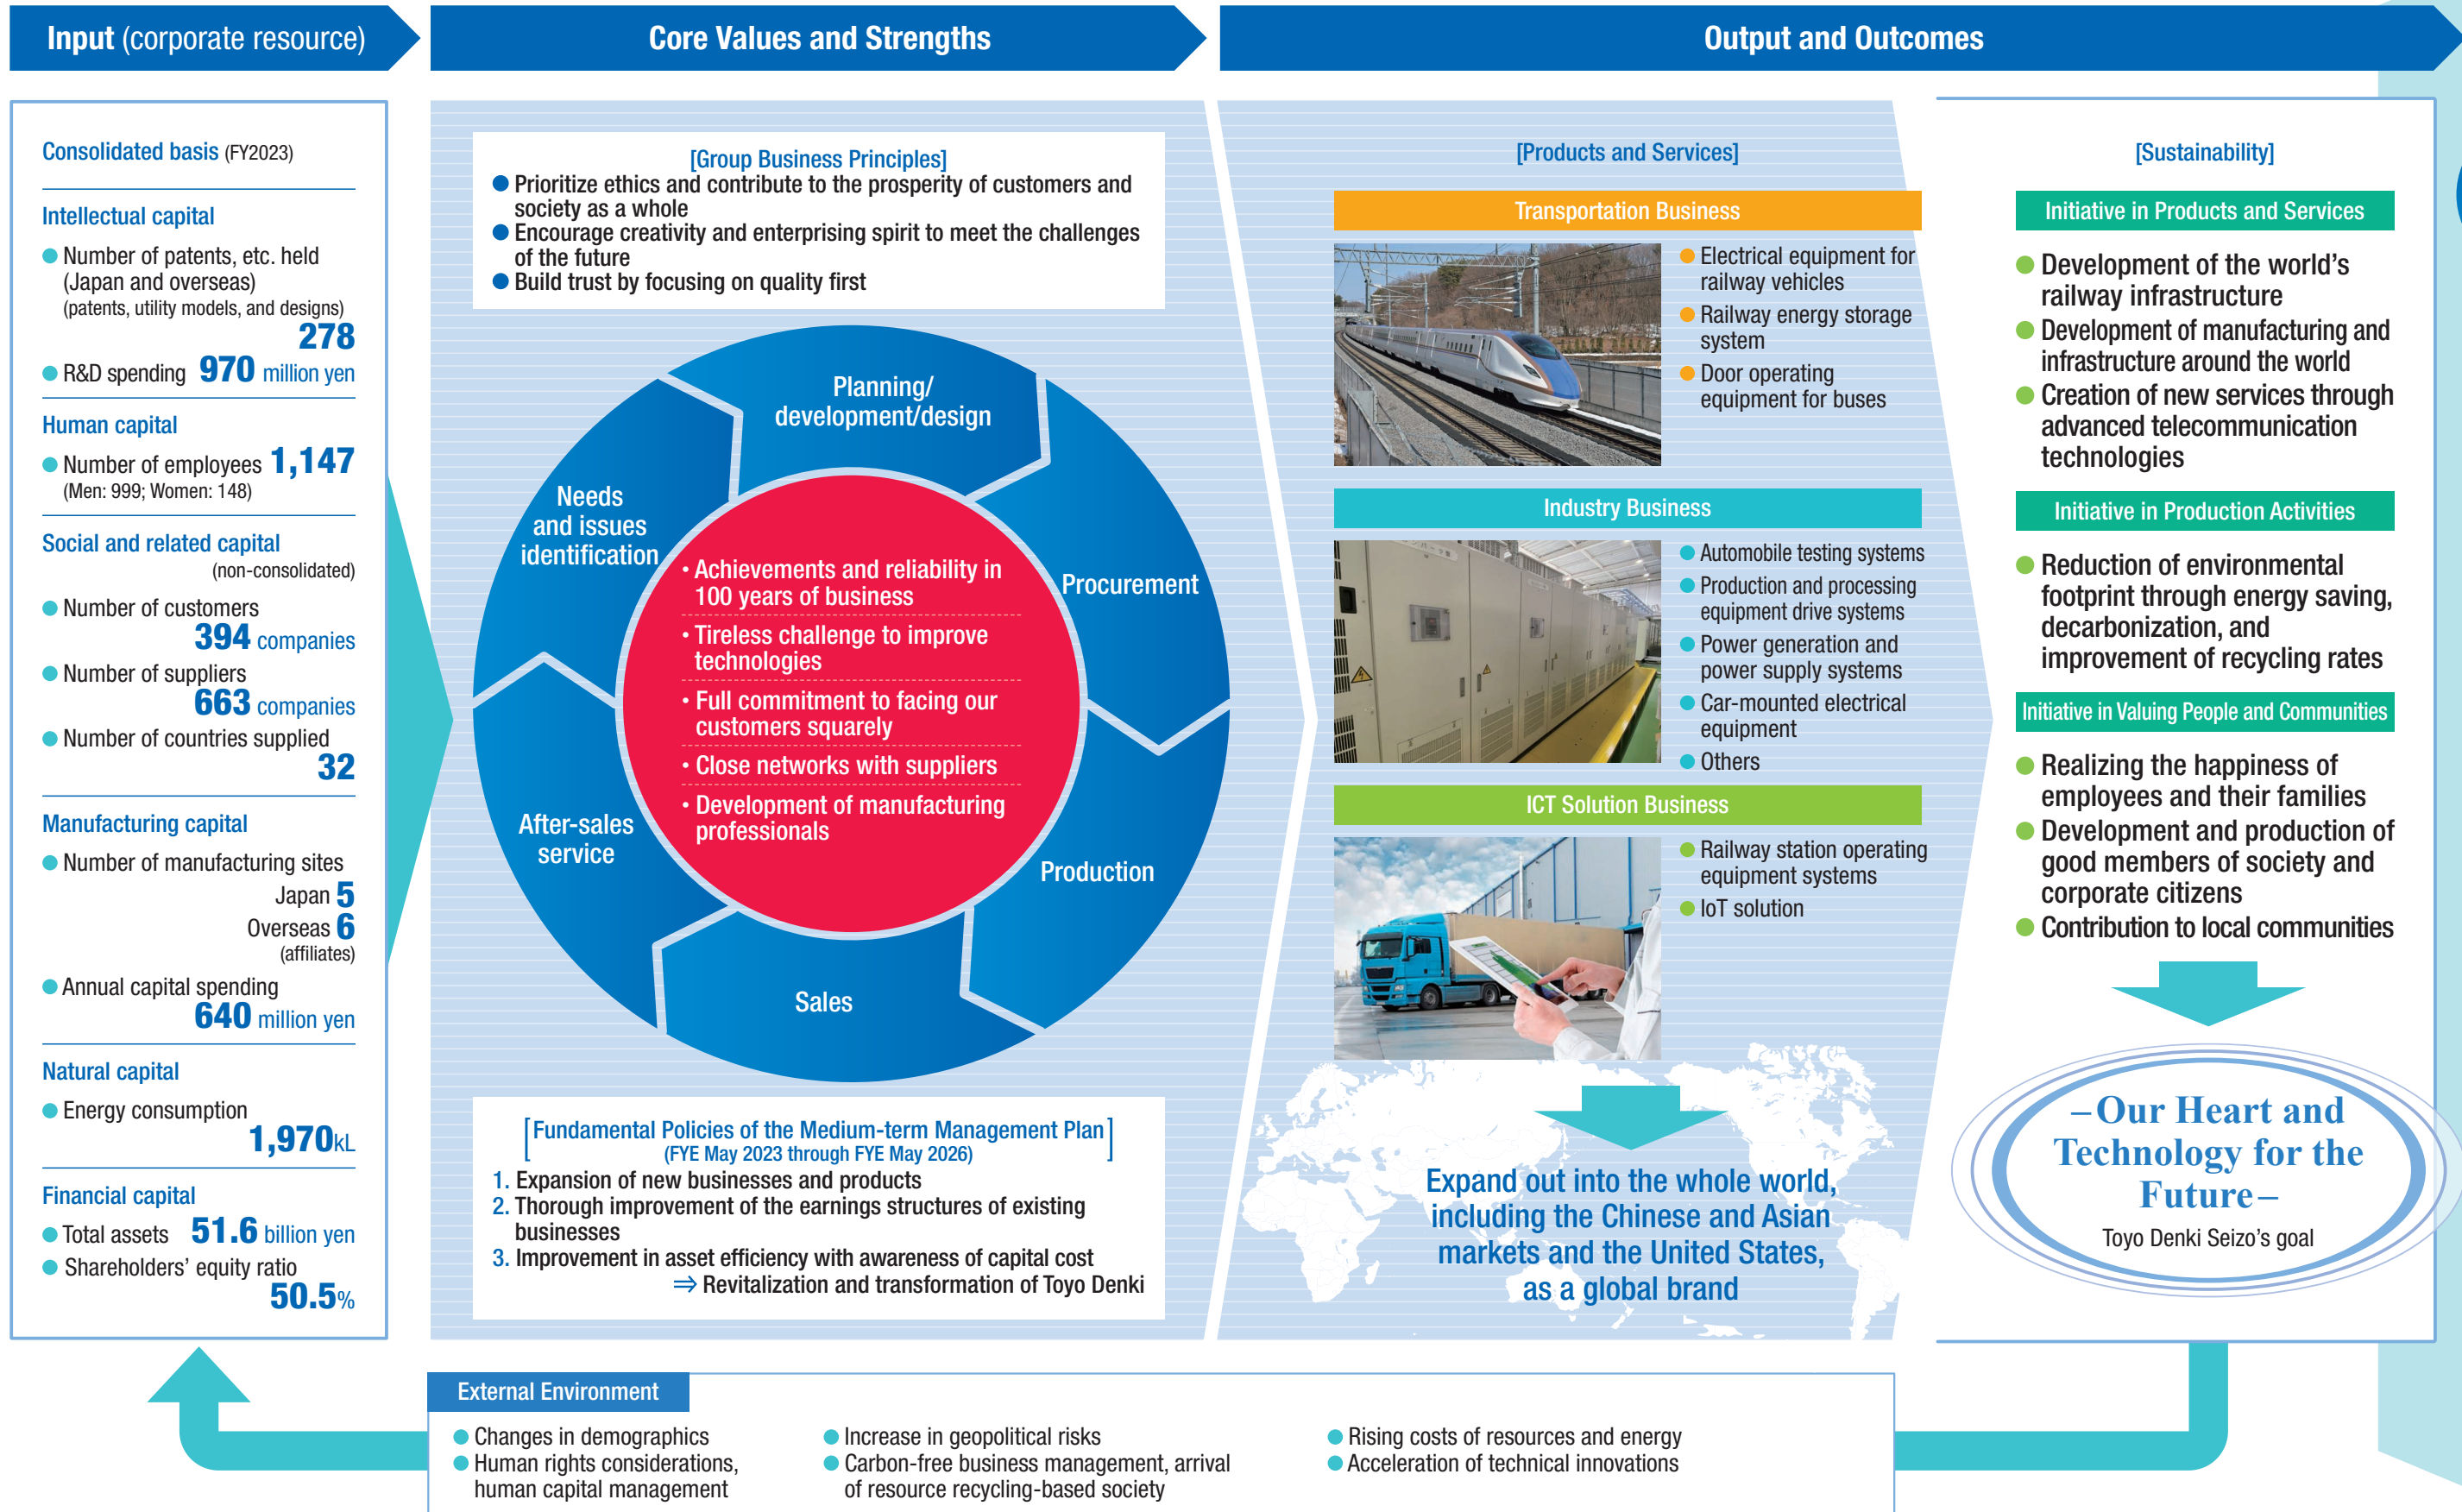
**Input** (corporate resource)

**Core Values and Strengths**

**Output and Outcomes**

Consolidated basis (FY2023)

Intellectual capital

Number of patents, etc. held (Japan and overseas) (patents, utility models, and designs) 278

R&D spending 970 million yen

Human capital

Number of employees 1,147 (Men: 999; Women: 148)

Social and related capital (non-consolidated)

Number of customers 394 companies

Number of suppliers 663 companies

Number of countries supplied 32

Manufacturing capital

Number of manufacturing sites Japan 5 Overseas 6 (affiliates)

Annual capital spending 640 million yen

Natural capital

Energy consumption 1,970kL

Financial capital

Total assets 51.6 billion yen

Shareholders' equity ratio 50.5%

[Group Business Principles]
Prioritize ethics and contribute to the prosperity of customers and society as a whole
Encourage creativity and enterprising spirit to meet the challenges of the future
Build trust by focusing on quality first

Planning/ development/design

Procurement

Production

Sales

After-sales service

Needs and issues identification

• Achievements and reliability in 100 years of business
• Tireless challenge to improve technologies
• Full commitment to facing our customers squarely
• Close networks with suppliers
• Development of manufacturing professionals

[Fundamental Policies of the Medium-term Management Plan]
(FYE May 2023 through FYE May 2026)
1. Expansion of new businesses and products
2. Thorough improvement of the earnings structures of existing businesses
3. Improvement in asset efficiency with awareness of capital cost
⇒ Revitalization and transformation of Toyo Denki

[Products and Services]

Transportation Business
Electrical equipment for railway vehicles
Railway energy storage system
Door operating equipment for buses

Industry Business
Automobile testing systems
Production and processing equipment drive systems
Power generation and power supply systems
Car-mounted electrical equipment
Others

ICT Solution Business
Railway station operating equipment systems
IoT solution

Expand out into the whole world, including the Chinese and Asian markets and the United States, as a global brand

[Sustainability]

Initiative in Products and Services
Development of the world's railway infrastructure
Development of manufacturing and infrastructure around the world
Creation of new services through advanced telecommunication technologies

Initiative in Production Activities
Reduction of environmental footprint through energy saving, decarbonization, and improvement of recycling rates

Initiative in Valuing People and Communities
Realizing the happiness of employees and their families
Development and production of good members of society and corporate citizens
Contribution to local communities

–Our Heart and Technology for the Future–
Toyo Denki Seizo's goal

External Environment

Changes in demographics
Human rights considerations, human capital management
Increase in geopolitical risks
Carbon-free business management, arrival of resource recycling-based society
Rising costs of resources and energy
Acceleration of technical innovations